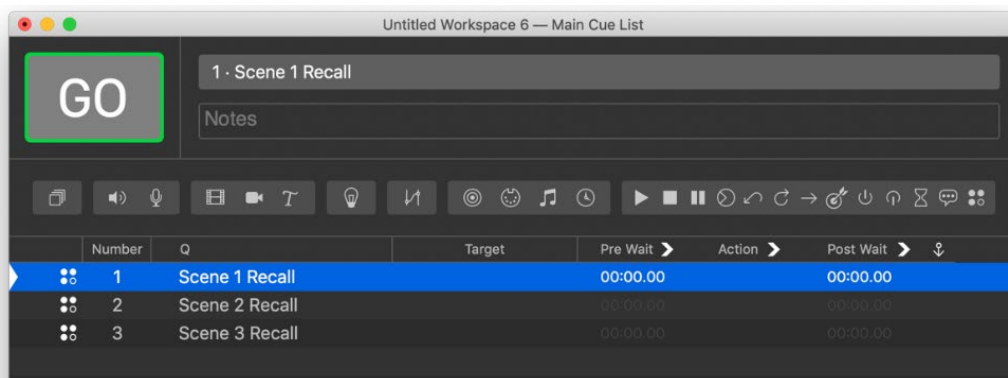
Untitled Workspace 6 — Main Cue List

GO

1 · Scene 1 Recall

Notes

| | Number | Q | Target | Pre Wait | Action | Post Wait |
|---|---|---|---|---|---|---|
| | 1 | Scene 1 Recall | | 00:00.00 | | 00:00.00 |
| | 2 | Scene 2 Recall | | 00:00.00 | | 00:00.00 |
| | 3 | Scene 3 Recall | | 00:00.00 | | 00:00.00 |